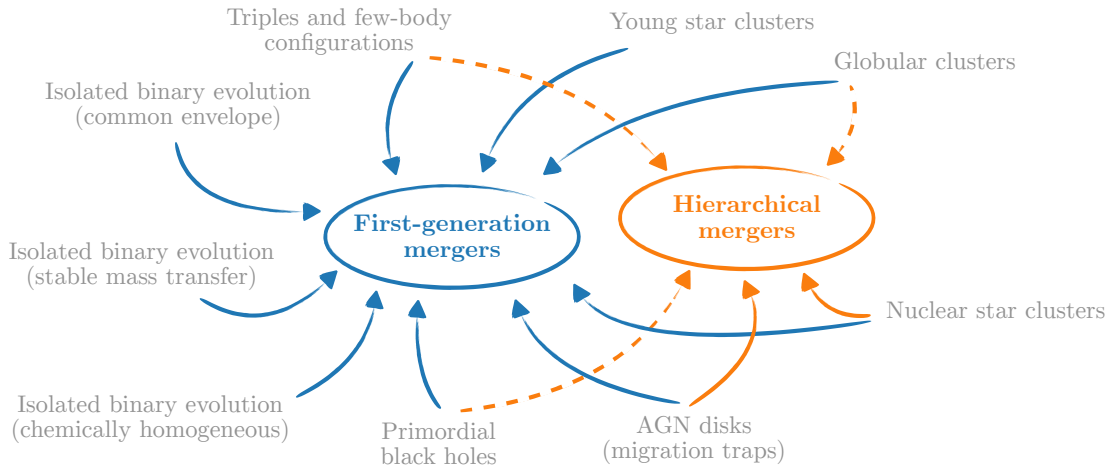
Triples and few-body configurations

Young star clusters

Globular clusters

Isolated binary evolution (common envelope)

First-generation mergers

Hierarchical mergers

Isolated binary evolution (stable mass transfer)

Nuclear star clusters

Isolated binary evolution (chemically homogeneous)

Primordial black holes

AGN disks (migration traps)